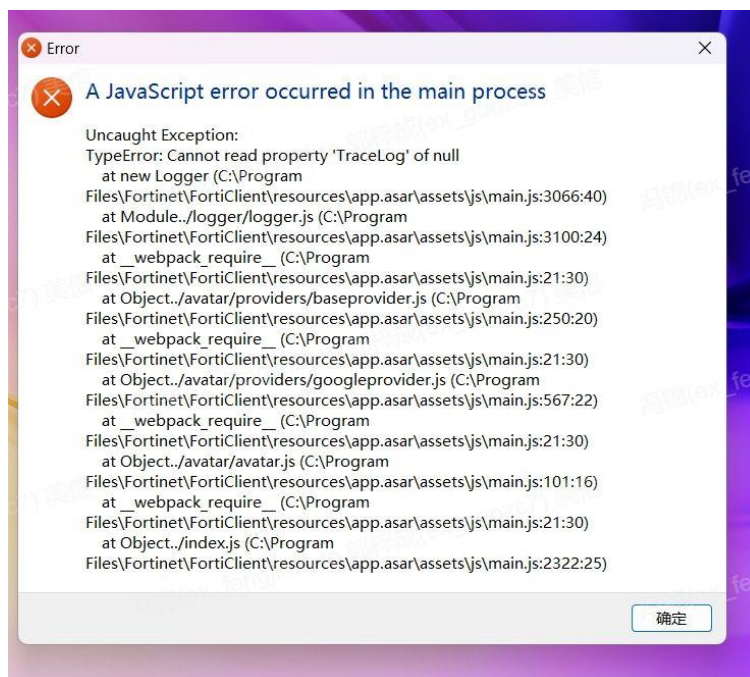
Error

A JavaScript error occurred in the main process

Uncaught Exception:
TypeError: Cannot read property 'TraceLog' of null
at new Logger (C:\Program Files\Fortinet\FortiClient\resources\app.asar\assets\js\main.js:3066:40)
at Module../logger/logger.js (C:\Program Files\Fortinet\FortiClient\resources\app.asar\assets\js\main.js:3100:24)
at __webpack_require__ (C:\Program Files\Fortinet\FortiClient\resources\app.asar\assets\js\main.js:21:30)
at Object../avatar/providers/baseprovider.js (C:\Program Files\Fortinet\FortiClient\resources\app.asar\assets\js\main.js:250:20)
at __webpack_require__ (C:\Program Files\Fortinet\FortiClient\resources\app.asar\assets\js\main.js:21:30)
at Object../avatar/providers/googleprovider.js (C:\Program Files\Fortinet\FortiClient\resources\app.asar\assets\js\main.js:567:22)
at __webpack_require__ (C:\Program Files\Fortinet\FortiClient\resources\app.asar\assets\js\main.js:21:30)
at Object../avatar/avatar.js (C:\Program Files\Fortinet\FortiClient\resources\app.asar\assets\js\main.js:101:16)
at __webpack_require__ (C:\Program Files\Fortinet\FortiClient\resources\app.asar\assets\js\main.js:21:30)
at Object../index.js (C:\Program Files\Fortinet\FortiClient\resources\app.asar\assets\js\main.js:2322:25)

确定